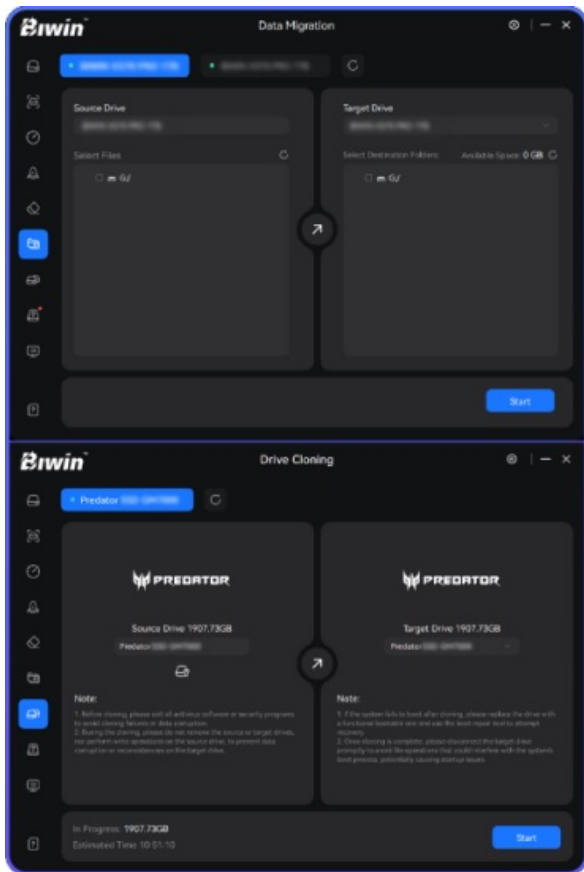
Biwin

Data Migration

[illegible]

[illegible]

Source Drive

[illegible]

Select Files

G:/

Target Drive

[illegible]

Select Destination Folders:

Available Space: 0 GB

G:/

Start

Biwin

Drive Cloning

Predator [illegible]

PREDATOR

Source Drive 1907.73GB

Predator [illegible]

Note:

1. Before cloning, please exit all antivirus software or security programs to avoid cloning failures or data corruption.
2. During the cloning, please do not remove the source or target drives, nor perform write operations on the source drive, to prevent data corruption or inconsistencies on the target drive.

PREDATOR

Target Drive 1907.73GB

Predator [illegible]

Note:

1. If the system fails to boot after cloning, please replace the drive with a functional bootable one and use the boot repair tool to attempt recovery.
2. Once cloning is complete, please disconnect the target drive promptly to avoid file operations that could interfere with the system's boot process, potentially causing startup issues.

In Progress: 1907.73GB

Estimated Time: 10:01:10

Start